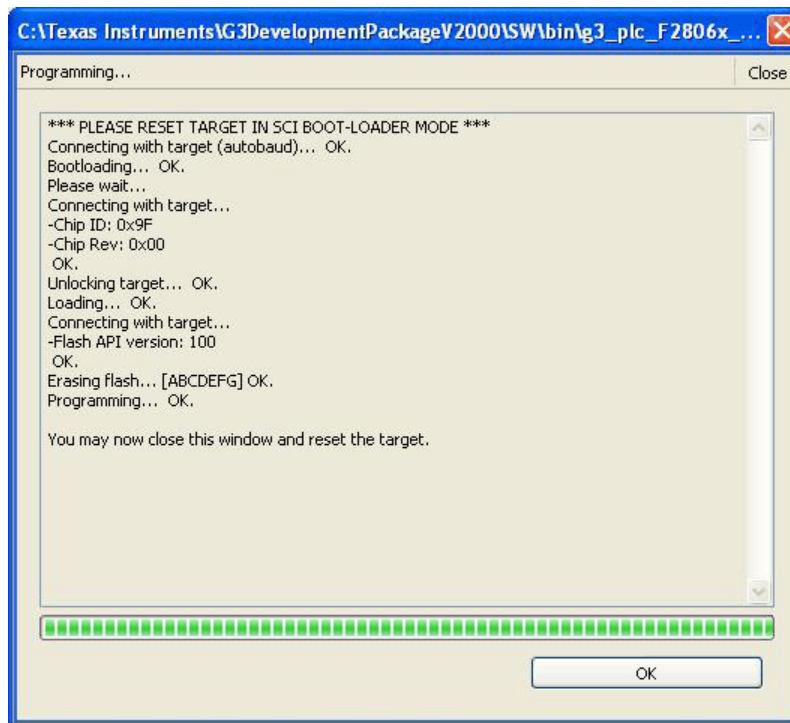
C:\Texas Instruments\G3DevelopmentPackageV2000\SW\bin\g3_plc_F2806x_...

Programming...

Close

*** PLEASE RESET TARGET IN SCI BOOT-LOADER MODE ***
Connecting with target (autobaud)... OK.
Bootloading... OK.
Please wait...
Connecting with target...
-Chip ID: 0x9F
-Chip Rev: 0x00
OK.
Unlocking target... OK.
Loading... OK.
Connecting with target...
-Flash API version: 100
OK.
Erasing flash... [ABCDEFG] OK.
Programming... OK.

You may now close this window and reset the target.

OK